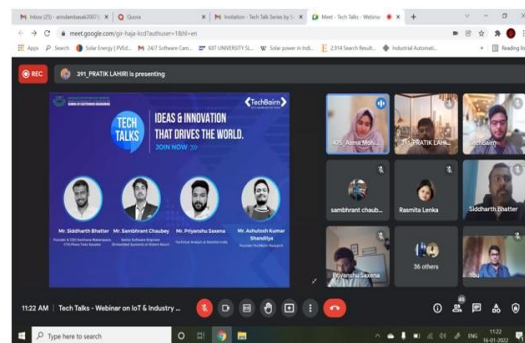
M Inbox (25) - arindambasak2007@ | Q Quora | M Invitation - Tech Talk Seminar by S | Meet - Tech Talks - Webinar | +

meet.google.com/gir-hajx-kcd?authuser=1&hl=en

Apps Search Solar Energy | PVEd... M 24/7 Software Corn... KIIT UNIVERSITY SI... W Solar power in Indi... 2,914 Search Result... Industrial Automati... Reading list

REC 391_PRATIK LAHIRI is presenting

TECH TALKS

TechBairn

IDEAS & INNOVATION THAT DRIVES THE WORLD.

JOIN NOW >>

Mr. Siddharth Bhatter
Mr. Sambhrant Chaubey
Mr. Priyansha Saxena
Mr. Ashutosh Kumar Shandilya

405_Asma Moh...
391_PRATIK LAHI...
TechBairn
sambhrant chaub...
Rasmita Lenka
Siddharth Bhatter
Priyansha Saxena
36 others
You

11:22 AM | Tech Talks - Webinar on IoT & Industry ...

Type here to search

ENG 11:22 16-01-2022